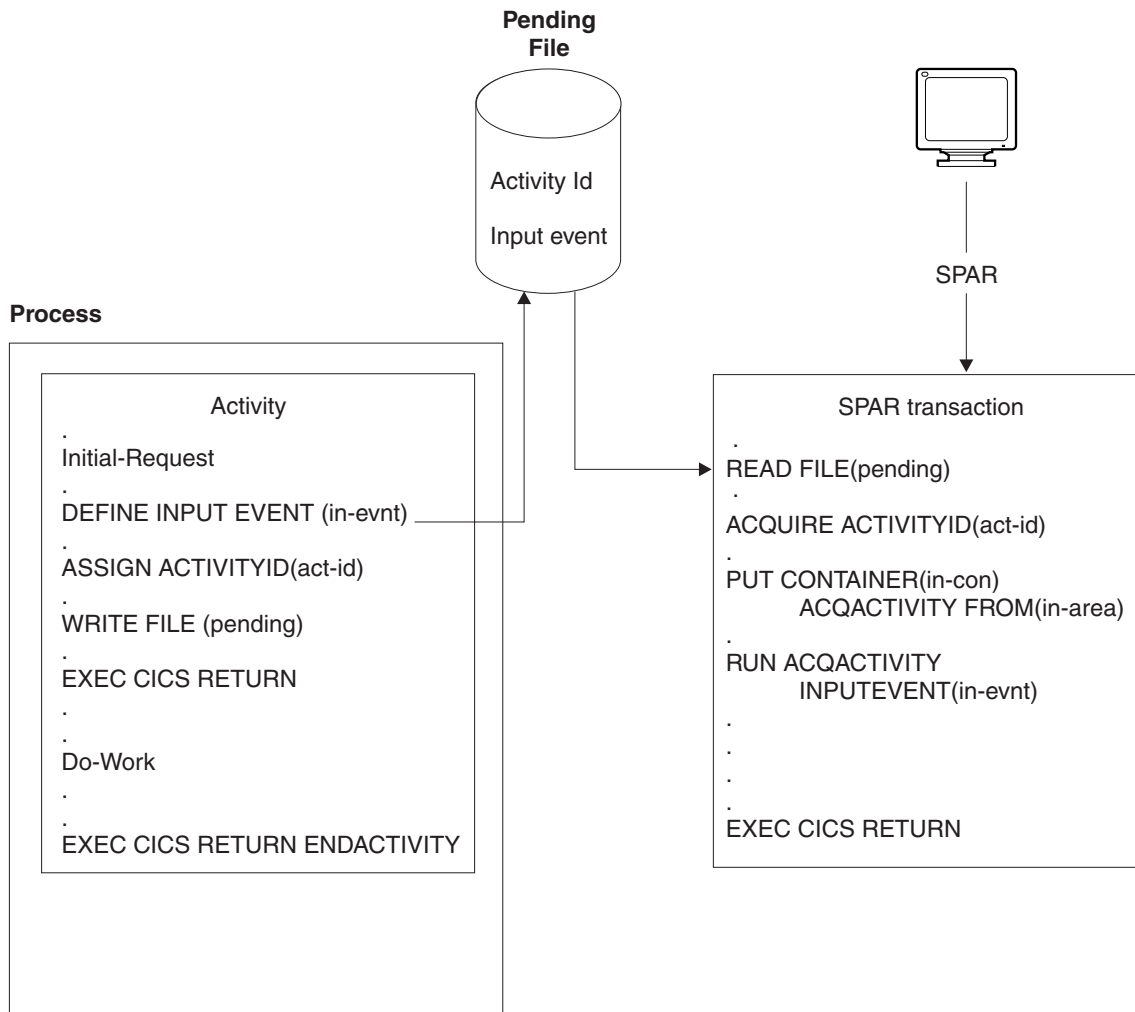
Pending File

Activity Id

Input event

SPAR

Process

Activity
.
Initial-Request
.
DEFINE INPUT EVENT (in-evnt)
.
ASSIGN ACTIVITYID(act-id)
.
WRITE FILE (pending)
.
EXEC CICS RETURN
.
.
Do-Work
.
.
EXEC CICS RETURN ENDACTIVITY

SPAR transaction
.
READ FILE(pending)
.
ACQUIRE ACTIVITYID(act-id)
.
PUT CONTAINER(in-con)
ACQACTIVITY FROM(in-area)
.
RUN ACQACTIVITY
INPUTEVENT(in-evnt)
.
.
.
.
EXEC CICS RETURN